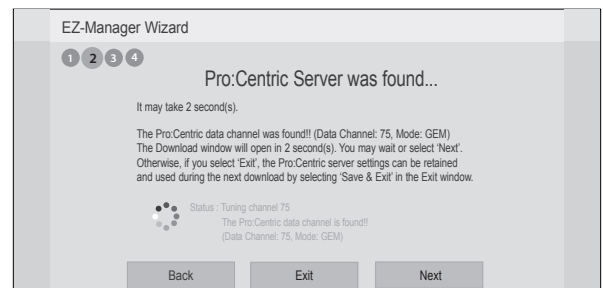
EZ-Manager Wizard

1 2 3 4

Pro:Centric Server was found...

It may take 2 second(s).

The Pro:Centric data channel was found!! (Data Channel: 75, Mode: GEM) The Download window will open in 2 second(s). You may wait or select 'Next'. Otherwise, if you select 'Exit', the Pro:Centric server settings can be retained and used during the next download by selecting 'Save & Exit' in the Exit window.

Status : Tuning channel 75
The Pro:Centric data channel is found!!
(Data Channel: 75, Mode: GEM)

Back
Exit
Next